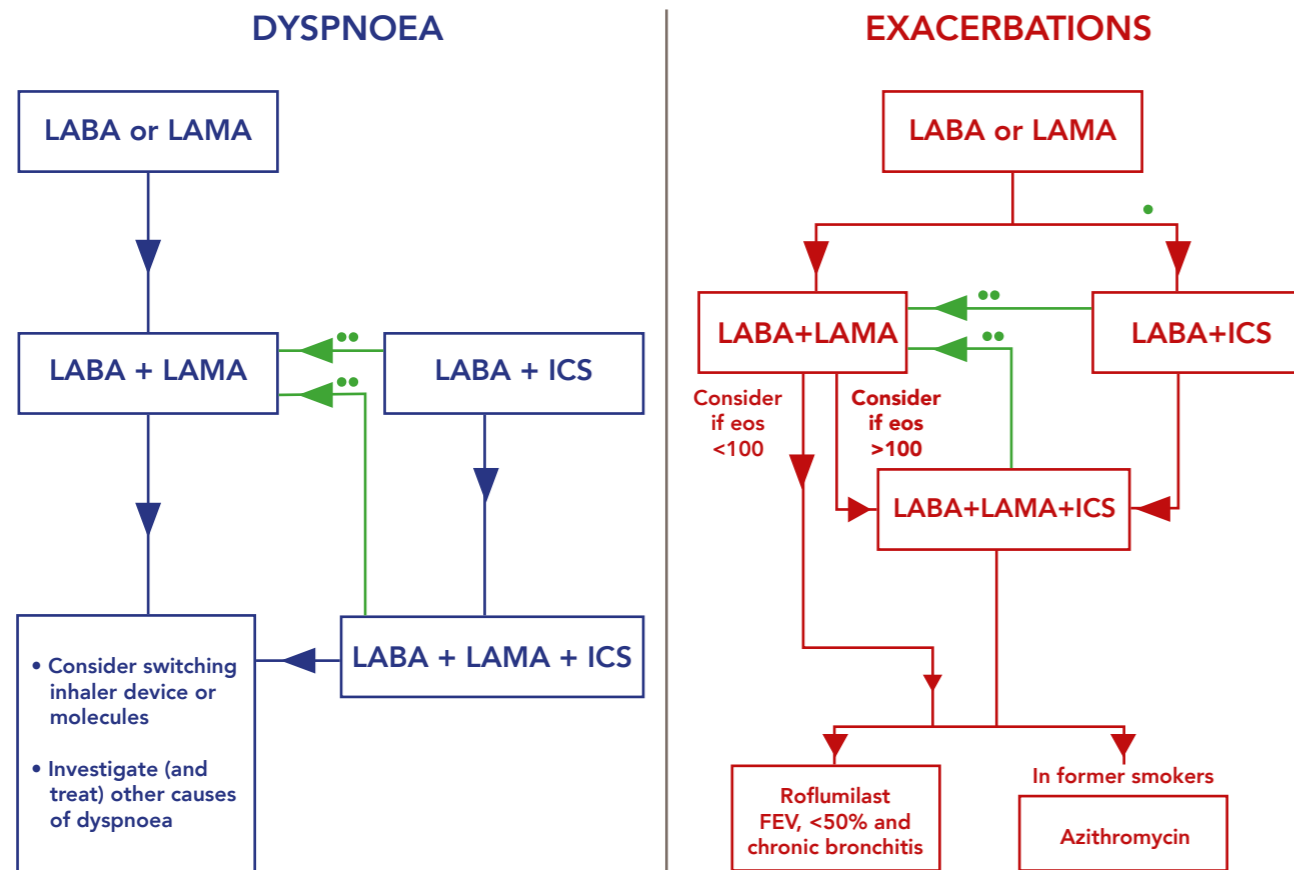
DYSPNOEA

LABA or LAMA

LABA + LAMA

LABA + ICS

LABA + LAMA + ICS

• Consider switching inhaler device or molecules

• Investigate (and treat) other causes of dyspnoea

EXACERBATIONS

LABA or LAMA

LABA+LAMA

LABA+ICS

Consider if eos <100

Consider if eos >100

LABA+LAMA+ICS

Roflumilast FEV, <50% and chronic bronchitis

In former smokers

Azithromycin